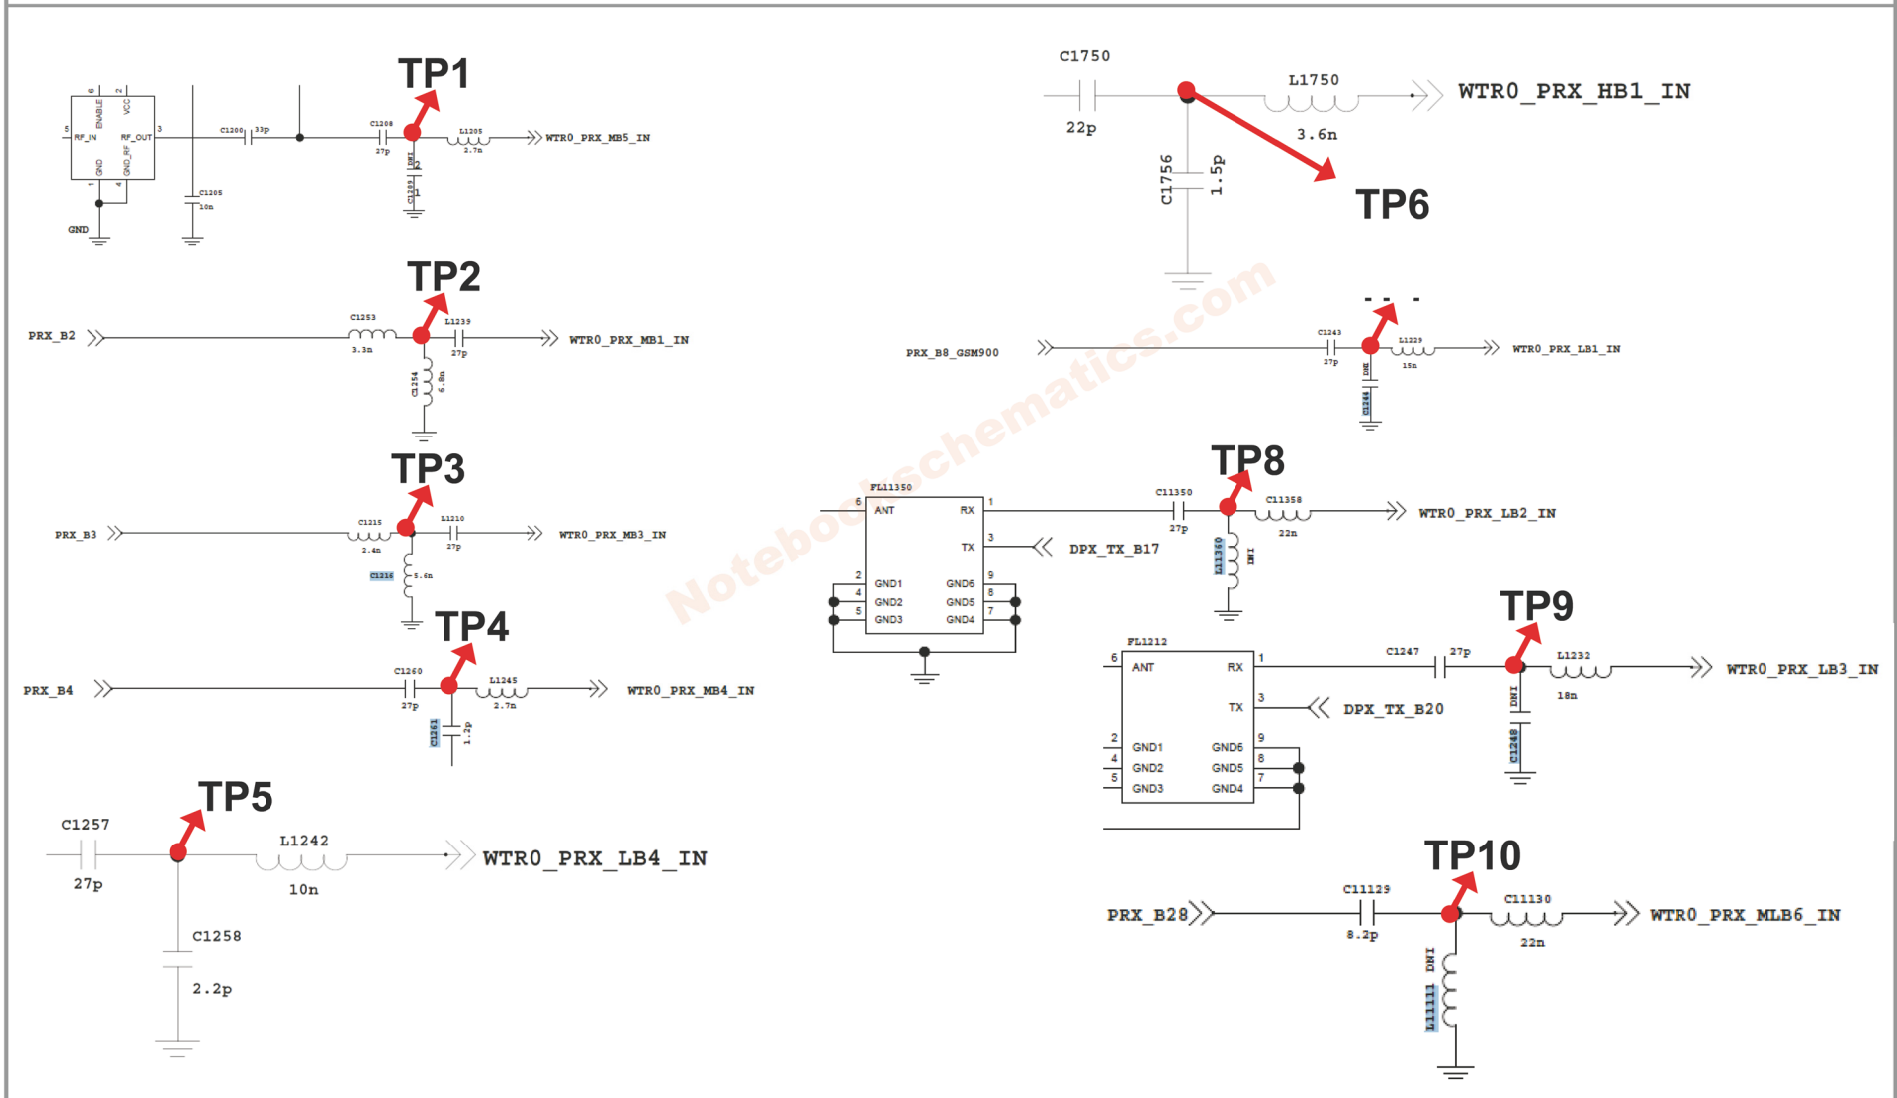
TP1

6 ENABLE 2 VCC
5 RF_IN RF_OUT 3
1 GND GND_RF 4
GND

C1200 33p
C1205 10n
C1208 27p
DNI
C1209
L1205 2.7n
WTR0_PRX_MB5_IN

C1750
22p
L1750
3.6n
WTR0_PRX_HB1_IN
C1756 1.5p
TP6

TP2
PRX_B2
C1253 3.3n
L1239 27p
WTR0_PRX_MB1_IN
C1254 6.8n

PRX_B8_GSM900
C1243 27p
L1229 15n
WTR0_PRX_LB1_IN
DNI
C1244

TP3
PRX_B3
C1215 2.4n
L1210 27p
WTR0_PRX_MB3_IN
C1216 5.6n

TP8
FL11350
6 ANT RX 1
TX 3
2 GND1 GND6 9
4 GND2 GND5 8
5 GND3 GND4 7
C11350 27p
C11358 22n
WTR0_PRX_LB2_IN
DPX_TX_B17
L11360 DNI

TP4
PRX_B4
C1260 27p
L1245 2.7n
WTR0_PRX_MB4_IN
C1261 1.2p

TP9
FL1212
6 ANT RX 1
TX 3
2 GND1 GND6 9
4 GND2 GND5 8
5 GND3 GND4 7
C1247 27p
L1232 18n
WTR0_PRX_LB3_IN
DPX_TX_B20
DNI
C1248

TP5
C1257
27p
L1242
10n
WTR0_PRX_LB4_IN
C1258
2.2p

TP10
PRX_B28
C11129 8.2p
C11130 22n
WTR0_PRX_MLB6_IN
DNI
L11111

Notebookschematics.com